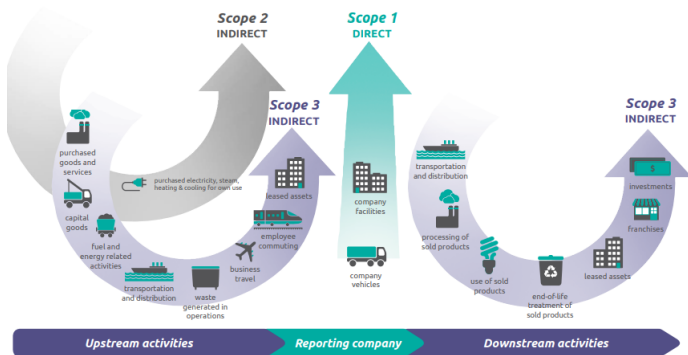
Scope 2
INDIRECT

Scope 1
DIRECT

Scope 3
INDIRECT

Scope 3
INDIRECT

purchased goods and services

purchased electricity, steam, heating & cooling for own use

capital goods

fuel and energy related activities

transportation and distribution

waste generated in operations

business travel

employee commuting

leased assets

company facilities

company vehicles

transportation and distribution

processing of sold products

use of sold products

end-of-life treatment of sold products

leased assets

franchises

investments

Upstream activities

Reporting company

Downstream activities